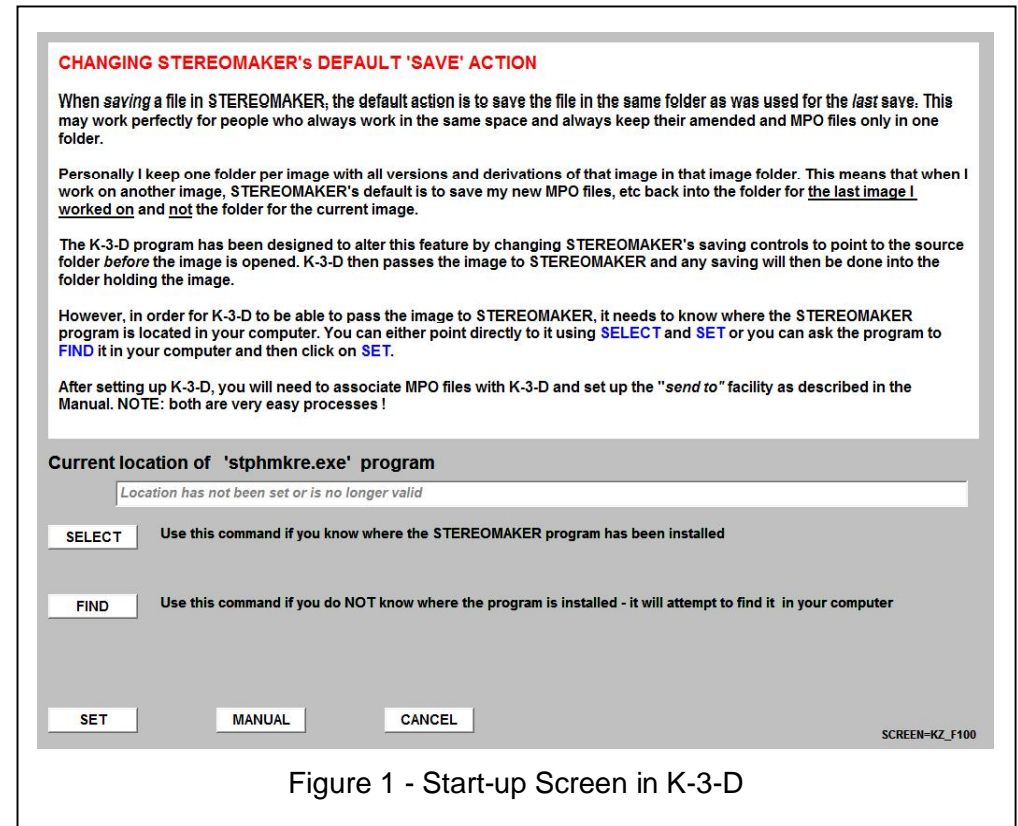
CHANGING STEREOMAKER's DEFAULT 'SAVE' ACTION

When *saving* a file in STEREOMAKER, the default action is to save the file in the same folder as was used for the *last* save. This may work perfectly for people who always work in the same space and always keep their amended and MPO files only in one folder.

Personally I keep one folder per image with all versions and derivations of that image in that image folder. This means that when I work on another image, STEREOMAKER's default is to save my new MPO files, etc back into the folder for the last image I worked on and not the folder for the current image.

The K-3-D program has been designed to alter this feature by changing STEREOMAKER's saving controls to point to the source folder *before* the image is opened. K-3-D then passes the image to STEREOMAKER and any saving will then be done into the folder holding the image.

However, in order for K-3-D to be able to pass the image to STEREOMAKER, it needs to know where the STEREOMAKER program is located in your computer. You can either point directly to it using SELECT and SET or you can ask the program to FIND it in your computer and then click on SET.

After setting up K-3-D, you will need to associate MPO files with K-3-D and set up the "*send to*" facility as described in the Manual. NOTE: both are very easy processes !

Current location of 'stphmkre.exe' program

Location has not been set or is no longer valid

SELECT Use this command if you know where the STEREOMAKER program has been installed

FIND Use this command if you do NOT know where the program is installed - it will attempt to find it in your computer

SET MANUAL CANCEL

SCREEN=KZ_F100

Figure 1 - Start-up Screen in K-3-D